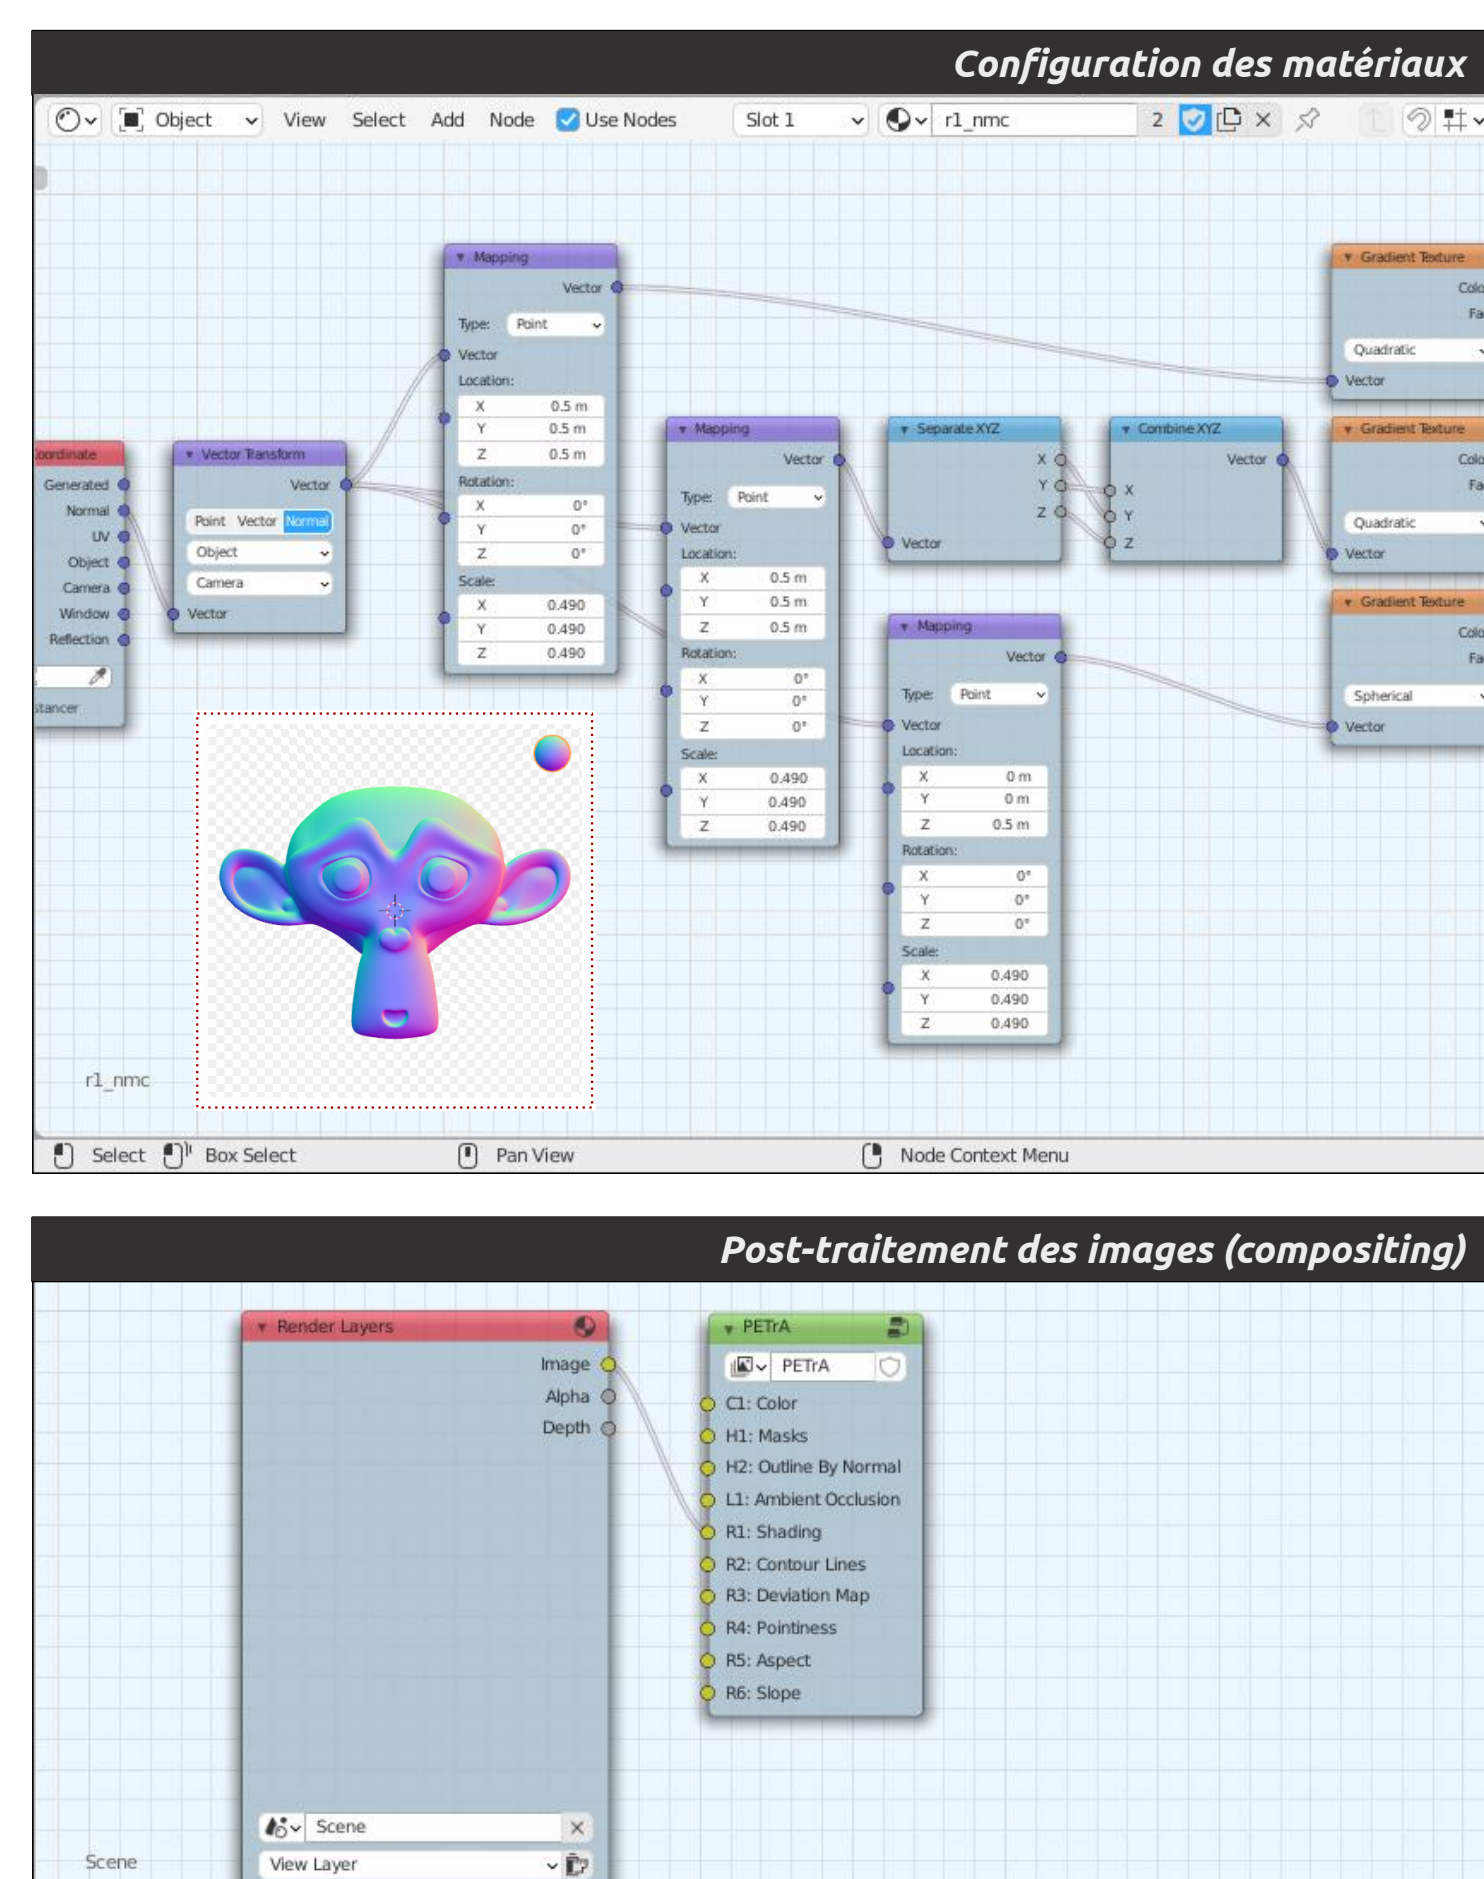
Configuration des matériaux

Object View Select Add Node Use Nodes Slot 1 r1_nmc 2

Mapping
Vector
Type: Point
Vector
Location:
X 0.5 m
Y 0.5 m
Z 0.5 m
Rotation:
X 0°
Y 0°
Z 0°
Scale:
X 0.490
Y 0.490
Z 0.490

oordinate
Generated
Normal
UV
Object
Camera
Window
Reflection
stancer

Vector Transform
Vector
Point Vector Normal
Object
Camera
Vector

Mapping
Vector
Type: Point
Vector
Location:
X 0.5 m
Y 0.5 m
Z 0.5 m
Rotation:
X 0°
Y 0°
Z 0°
Scale:
X 0.490
Y 0.490
Z 0.490

Separate XYZ
X
Y
Z
Vector

Combine XYZ
Vector
X
Y
Z

Mapping
Vector
Type: Point
Vector
Location:
X 0 m
Y 0 m
Z 0.5 m
Rotation:
X 0°
Y 0°
Z 0°
Scale:
X 0.490
Y 0.490
Z 0.490

Gradient Texture
Colo
Fa
Quadratic
Vector

Gradient Texture
Colo
Fa
Quadratic
Vector

Gradient Texture
Colo
Fa
Spherical
Vector

r1_nmc

Select Box Select Pan View Node Context Menu

Post-traitement des images (compositing)

Render Layers
Image
Alpha
Depth
Scene
View Layer

PETrA
PETrA
C1: Color
H1: Masks
H2: Outline By Normal
L1: Ambient Occlusion
R1: Shading
R2: Contour Lines
R3: Deviation Map
R4: Pointiness
R5: Aspect
R6: Slope

Scene